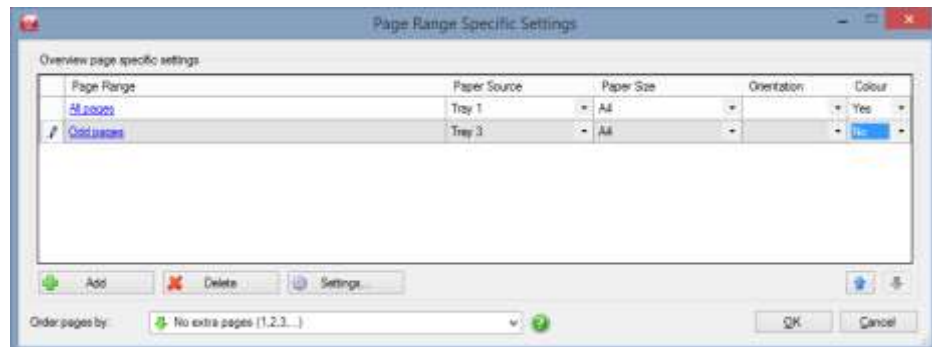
Page Range Specific Settings

Overview page specific settings

| Page Range | Paper Source | Paper Size | Orientation | Colour |
|---|---|---|---|---|
| All pages | Tray 1 | A4 | | Yes |
| Odd pages | Tray 3 | A4 | | No |

Add
Delete
Settings...

Order pages by:
No extra pages (1,2,3...)
OK
Cancel